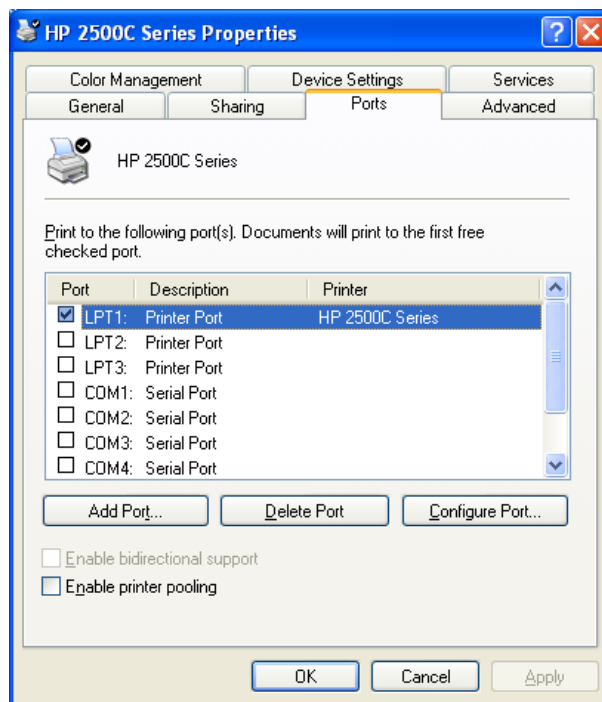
HP 2500C Series Properties

?

Color Management
Device Settings
Services
General
Sharing
Ports
Advanced

HP 2500C Series

Print to the following port(s). Documents will print to the first free checked port.

| Port | Description | Printer |
|---|---|---|
| LPT1: | Printer Port | HP 2500C Series |
| LPT2: | Printer Port | |
| LPT3: | Printer Port | |
| COM1: | Serial Port | |
| COM2: | Serial Port | |
| COM3: | Serial Port | |
| COM4: | Serial Port | |

Add Port...
Delete Port
Configure Port...

Enable bidirectional support
Enable printer pooling

OK
Cancel
Apply